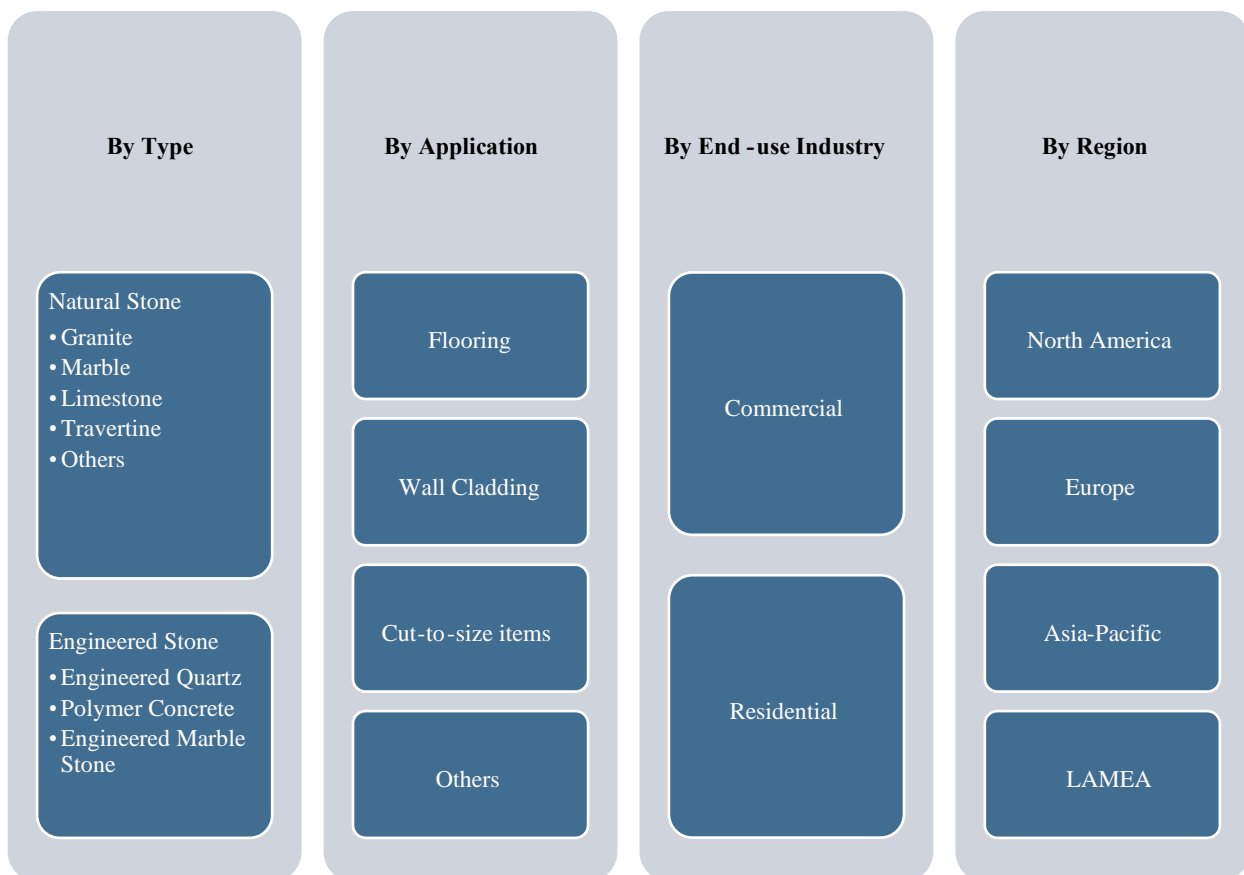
By Type

Natural Stone
• Granite
• Marble
• Limestone
• Travertine
• Others

Engineered Stone
• Engineered Quartz
• Polymer Concrete
• Engineered Marble Stone

By Application

Flooring

Wall Cladding

Cut-to-size items

Others

By End -use Industry

Commercial

Residential

By Region

North America

Europe

Asia-Pacific

LAMEA